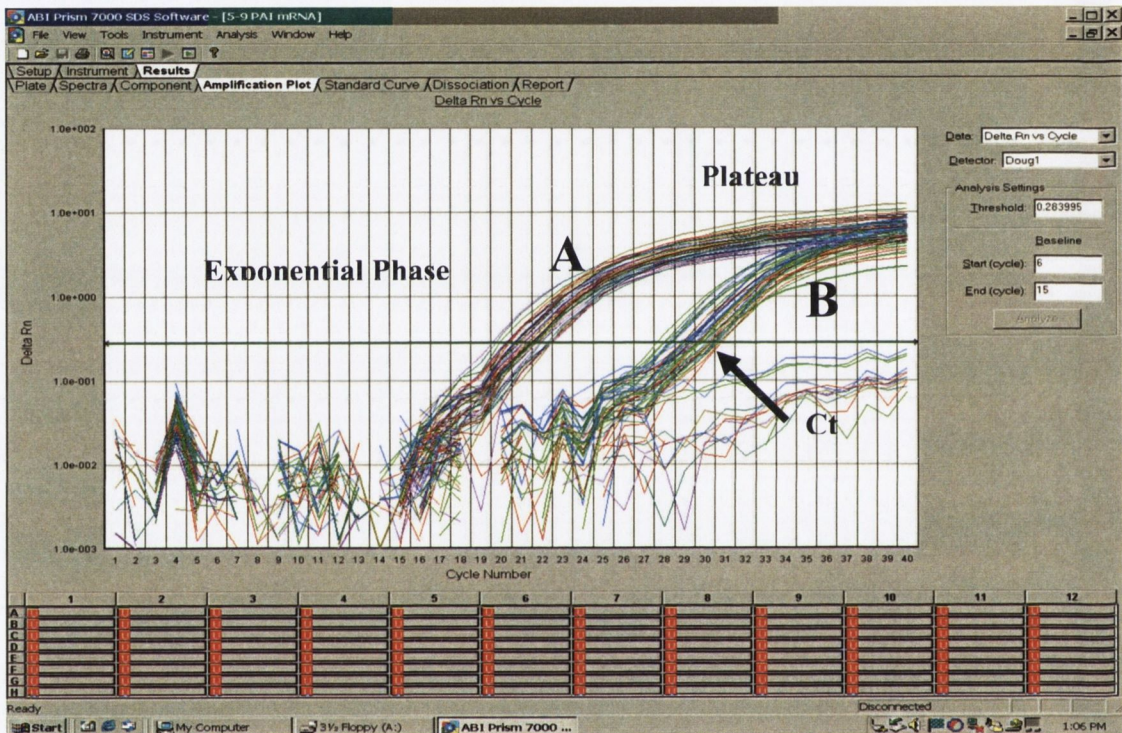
ABI Prism 7000 SDS Software - [5-9 PAI mRNA]
File View Tools Instrument Analysis Window Help

Setup Instrument Results
Plate Spectra Component Amplification Plot Standard Curve Dissociation Report
Delta Rn vs Cycle

1.0e+002
1.0e+001
1.0e+000
1.0e-001
1.0e-002
1.0e-003
Delta Rn

Plateau
Exponential Phase
A
B
Ct

1 2 3 4 5 6 7 8 9 10 11 12 13 14 15 16 17 18 19 20 21 22 23 24 25 26 27 28 29 30 31 32 33 34 35 36 37 38 39 40
Cycle Number

Data: Delta Rn vs Cycle
Detector: Doug1
Analysis Settings
Threshold: 0.283995
Baseline
Start (cycle): 6
End (cycle): 15
Analyze

| | 1 | 2 | 3 | 4 | 5 | 6 | 7 | 8 | 9 | 10 | 11 | 12 |
|---|---|---|---|---|---|---|---|---|---|---|---|---|
| A | | | | | | | | | | | | |
| B | | | | | | | | | | | | |
| C | | | | | | | | | | | | |
| D | | | | | | | | | | | | |
| E | | | | | | | | | | | | |
| F | | | | | | | | | | | | |
| G | | | | | | | | | | | | |
| H | | | | | | | | | | | | |

Ready
Disconnected
Start My Computer 3½ Floppy (A:) ABI Prism 7000 ... 1:06 PM